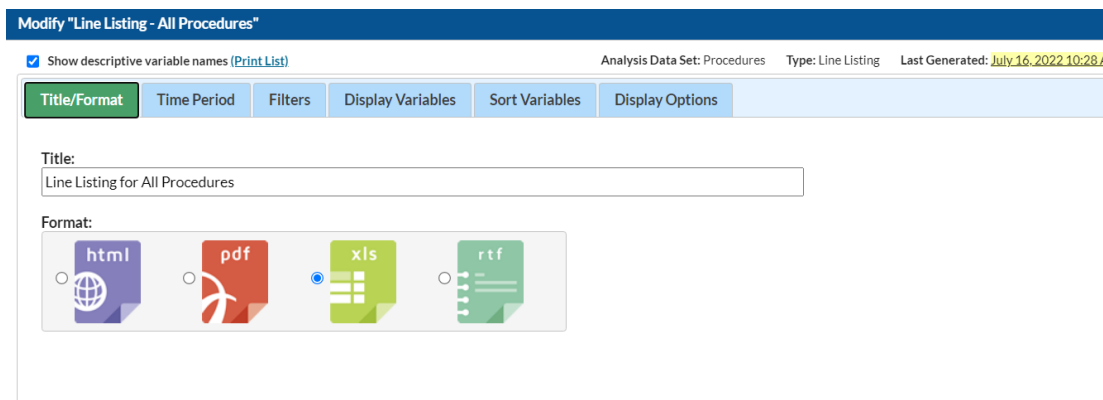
Modify "Line Listing - All Procedures"

Show descriptive variable names (Print List)

Analysis Data Set: Procedures Type: Line Listing Last Generated: July 16, 2022 10:28 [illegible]

Title/Format | Time Period | Filters | Display Variables | Sort Variables | Display Options

Title:
Line Listing for All Procedures

Format:
html
pdf
xls
rtf